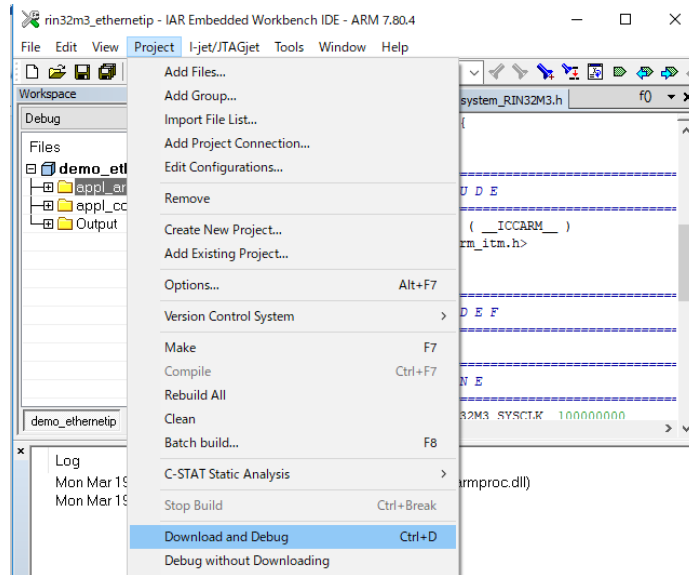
rin32m3_ethernetip - IAR Embedded Workbench IDE - ARM 7.80.4

File Edit View Project I-jet/JTAGjet Tools Window Help

Workspace

Debug

Files

demo_eth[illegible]

appl_ar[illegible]

appl_cc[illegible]

Output

demo_ethernetip

Add Files...
Add Group...
Import File List...
Add Project Connection...
Edit Configurations...
Remove
Create New Project...
Add Existing Project...
Options... Alt+F7
Version Control System
Make F7
Compile Ctrl+F7
Rebuild All
Clean
Batch build... F8
C-STAT Static Analysis
Stop Build Ctrl+Break
Download and Debug Ctrl+D
Debug without Downloading

system_RIN32M3.h

f0

{

U D E

( __ICCARM__ )
rm_itm.h>

D E F

N E

32M3_SYSCLK 100000000

Log

Mon Mar 19

Mon Mar 19

armproc.dll)